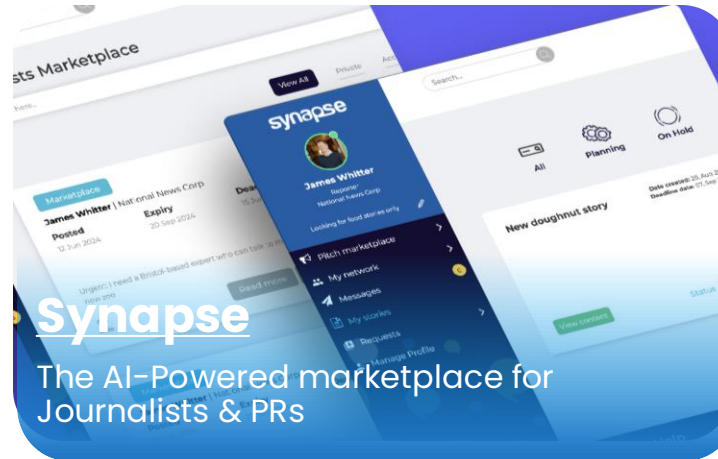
sts Marketplace

View All

Private

Acc

here...

Marketplace

James Whitter | National News Corp

Posted
12 Jun 2024

Expiry
20 Sep 2024

Dea
15 Ju

Urgent: I need a Bristol-based expert who can talk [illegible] now pro

Read more

synapse

James Whitter
Reporter
National News Corp

Looking for food stories only

Pitch marketplace

My network

Messages

My stories

Requests

Manage Profile

Search...

All

Planning

On Hold

New doughnut story

Date created: 28 Aug 2
Deadline date: 07 Sep

View content

Status

Synapse

The AI-Powered marketplace for Journalists & PRs